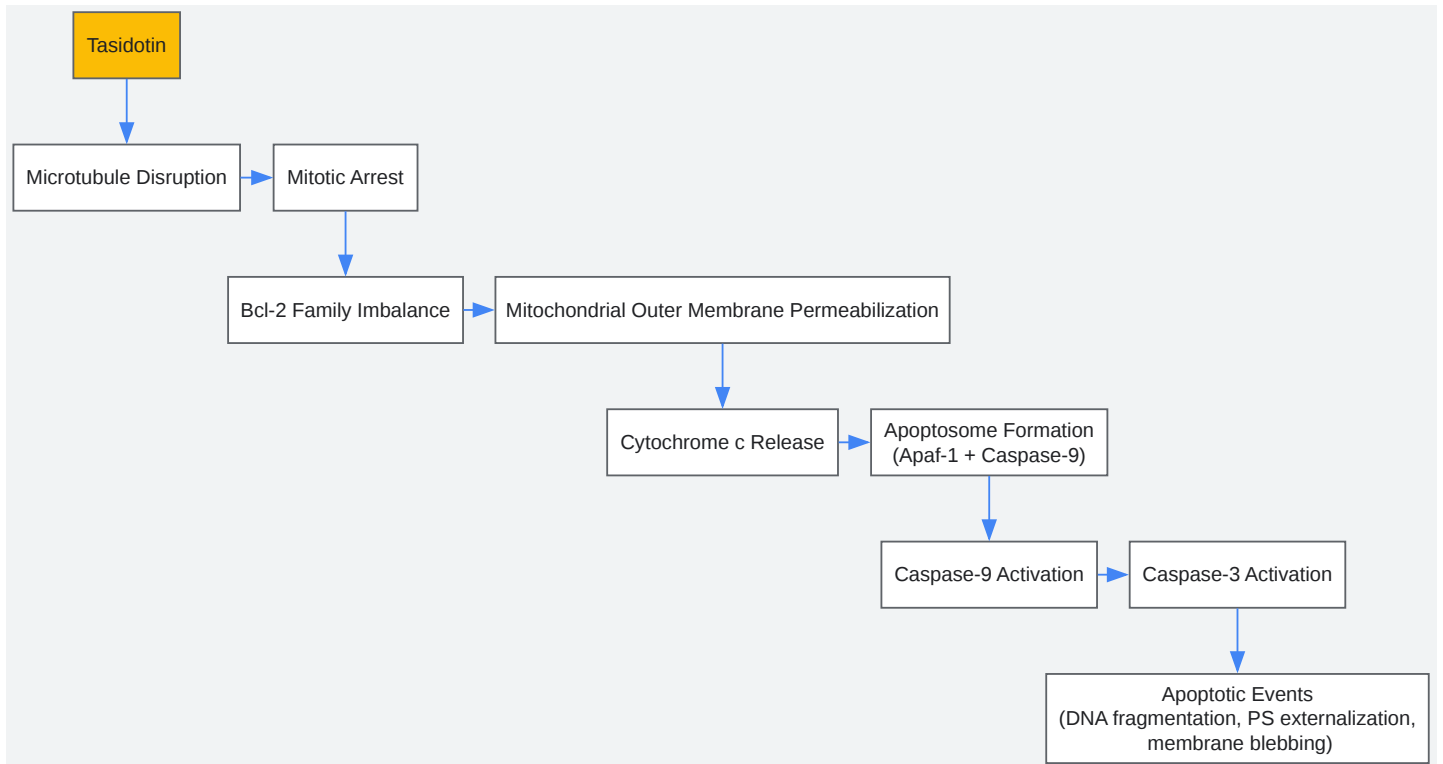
Tasidotin

Microtubule Disruption

Mitotic Arrest

Bcl-2 Family Imbalance

Mitochondrial Outer Membrane Permeabilization

Cytochrome c Release

Apoptosome Formation (Apaf-1 + Caspase-9)

Caspase-9 Activation

Caspase-3 Activation

Apoptotic Events (DNA fragmentation, PS externalization, membrane blebbing)